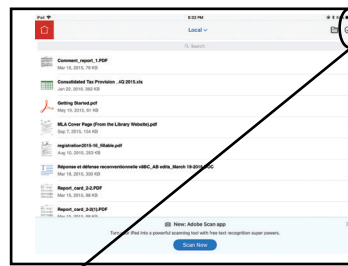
iPad
8:33 PM
Local
Search

Comment_report_1.PDF
Mar 18, 2015, 76 KB

Consolidated Tax Provision _ 4Q 2015.xls
Jan 20, 2016, 392 KB

Getting Started.pdf
May 19, 2015, 61 KB

MLA Cover Page (From the Library Website).pdf
Sep 7, 2015, 134 KB

registration2015-16_fillable.pdf
Aug 10, 2015, 263 KB

Réponse et défense reconventionnelle sBC_AB edits_March 19-2015 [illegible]
Mar 19, 2015, 330 KB

Report_card_2-2.PDF
Mar 18, 2015, 58 KB

Report_card_2-2(1).PDF
Mar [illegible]

New: Adobe Scan app
Turn your iPad into a powerful scanning tool with free text recognition super powers.
Scan Now